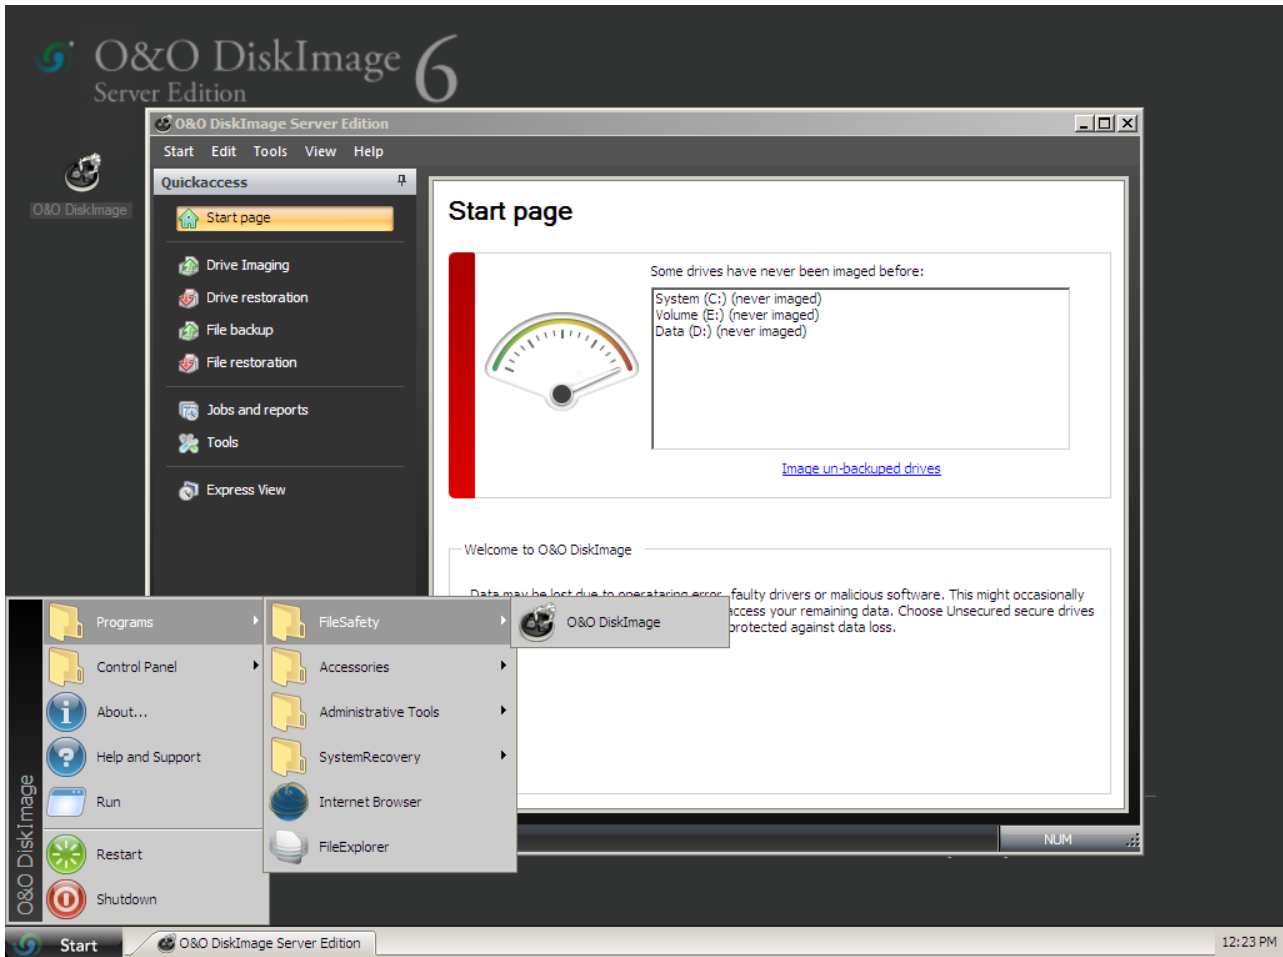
O&O DiskImage 6
Server Edition

O&O DiskImage

O&O DiskImage Server Edition

Start Edit Tools View Help

Quickaccess

Start page

Drive Imaging
Drive restoration
File backup
File restoration

Jobs and reports
Tools

Express View

Start page

Some drives have never been imaged before:

System (C:) (never imaged)
Volume (E:) (never imaged)
Data (D:) (never imaged)

Image un-backuped drives

Welcome to O&O DiskImage

Data may be lost due to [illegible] faulty drivers or malicious software. This might occasionally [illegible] access your remaining data. Choose Unsecured secure drives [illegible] protected against data loss.

NUM

O&O DiskImage

Programs
Control Panel
About...
Help and Support
Run
Restart
Shutdown

FileSafety
Accessories
Administrative Tools
SystemRecovery
Internet Browser
FileExplorer

O&O DiskImage

Start
O&O DiskImage Server Edition
12:23 PM